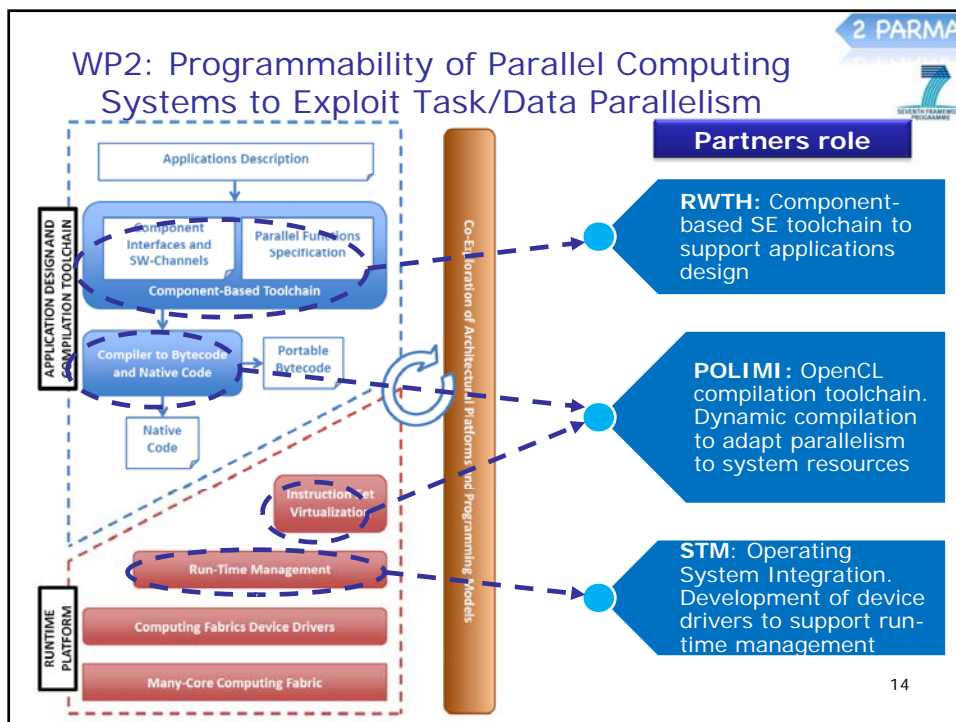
2 PARMA

SEVENTH FRAMEWORK PROGRAMME

WP2: Programmability of Parallel Computing Systems to Exploit Task/Data Parallelism

APPLICATION DESIGN AND COMPILATION TOOLCHAIN

Applications Description

Component Interfaces and SW-Channels

Parallel Functions Specification

Component-Based Toolchain

Compiler to Bytecode and Native Code

Portable Bytecode

Native Code

Co-Exploration of Architectural Platforms and Programming Models

RUNTIME PLATFORM

Instruction Set Virtualization

Run-Time Management

Computing Fabrics Device Drivers

Many-Core Computing Fabric

Partners role

RWTH: Component-based SE toolchain to support applications design

POLIMI: OpenCL compilation toolchain. Dynamic compilation to adapt parallelism to system resources

STM: Operating System Integration. Development of device drivers to support run-time management

14